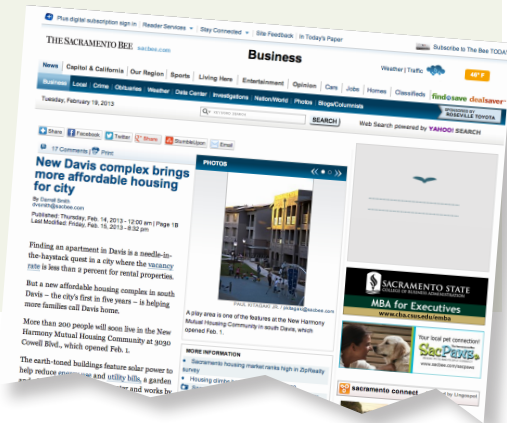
Plus digital subscription sign in | Reader Services | Stay Connected | Site Feedback | In Today's Paper

THE SACRAMENTO BEE sacbee.com

Business

Subscribe to The Bee TODAY!

News | Capitol & California | Our Region | Sports | Living Here | Entertainment | Opinion | Cars | Jobs | Homes | Classifieds | findnsave | dealsaver

Weather | Traffic 46° F

Business | Local | Crime | Obituaries | Weather | Data Center | Investigations | Nation/World | Photos | Blogs/Columnists

Tuesday, February 19, 2013

SEARCH

Web Search powered by YAHOO! SEARCH

SPONSORED BY ROSEVILLE TOYOTA

Share | Facebook | Twitter | Share | StumbleUpon | Email

17 Comments | Print

New Davis complex brings more affordable housing for city

By Darrell Smith
dvsmith@sacbee.com

Published: Thursday, Feb. 14, 2013 - 12:00 am | Page 1B
Last Modified: Friday, Feb. 15, 2013 - 8:32 pm

Finding an apartment in Davis is a needle-in-the-haystack quest in a city where the vacancy rate is less than 2 percent for rental properties.

But a new affordable housing complex in south Davis – the city's first in five years – is helping more families call Davis home.

More than 200 people will soon live in the New Harmony Mutual Housing Community at 3030 Cowell Blvd., which opened Feb. 1.

The earth-toned buildings feature solar power to help reduce consumer and utility bills, a garden and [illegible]

PHOTOS

PAUL KITAGAKI JR. / pkitagaki@sacbee.com

A play area is one of the features at the New Harmony Mutual Housing Community in south Davis, which opened Feb. 1.

MORE INFORMATION

Sacramento housing market ranks high in ZipRealty survey

Housing climbs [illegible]

SACRAMENTO STATE
COLLEGE OF BUSINESS ADMINISTRATION

MBA for Executives

www.cba.csus.edu/emba

Your local pet connection!
SacPaws
www.sacbee.com/sacpaws

sacramento connect

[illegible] by Lingospot